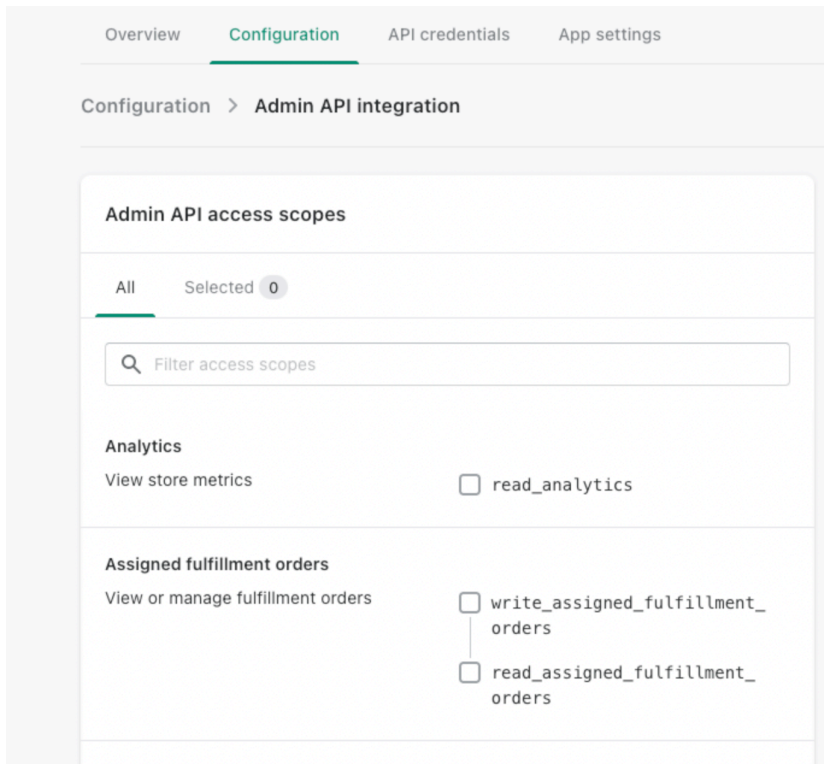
Overview Configuration API credentials App settings

Configuration > Admin API integration

Admin API access scopes

All Selected 0

Filter access scopes

Analytics
View store metrics

read_analytics

Assigned fulfillment orders
View or manage fulfillment orders

write_assigned_fulfillment_orders

read_assigned_fulfillment_orders